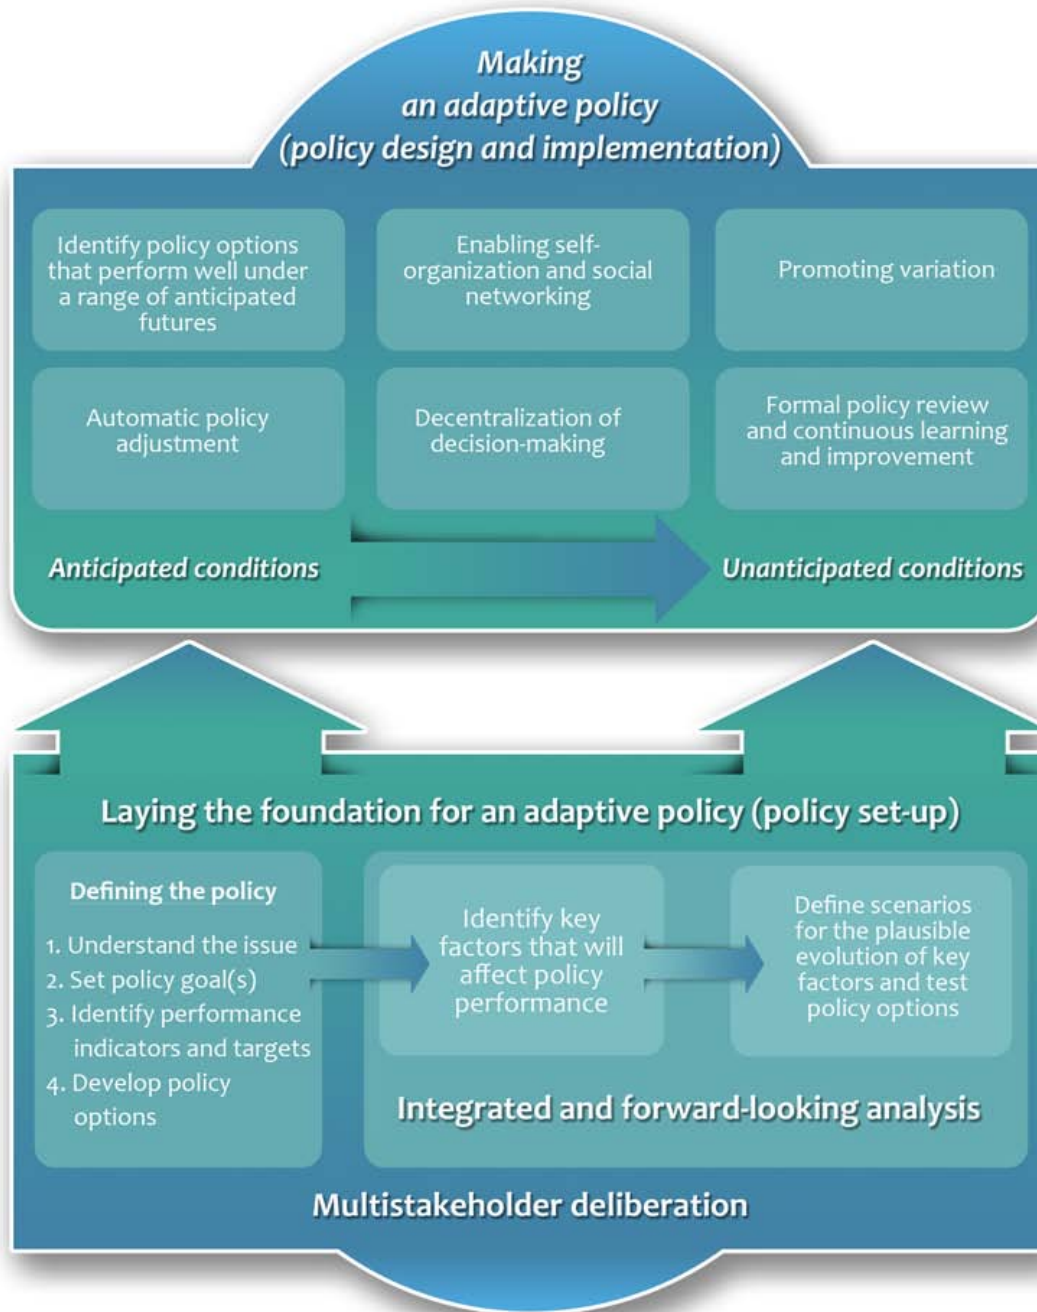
Making
an adaptive policy
(policy design and implementation)

Identify policy options that perform well under a range of anticipated futures

Enabling self-organization and social networking

Promoting variation

Automatic policy adjustment

Decentralization of decision-making

Formal policy review and continuous learning and improvement

Anticipated conditions

Unanticipated conditions

Laying the foundation for an adaptive policy (policy set-up)

Defining the policy

1. Understand the issue
2. Set policy goal(s)
3. Identify performance indicators and targets
4. Develop policy options

Identify key factors that will affect policy performance

Define scenarios for the plausible evolution of key factors and test policy options

Integrated and forward-looking analysis

Multistakeholder deliberation